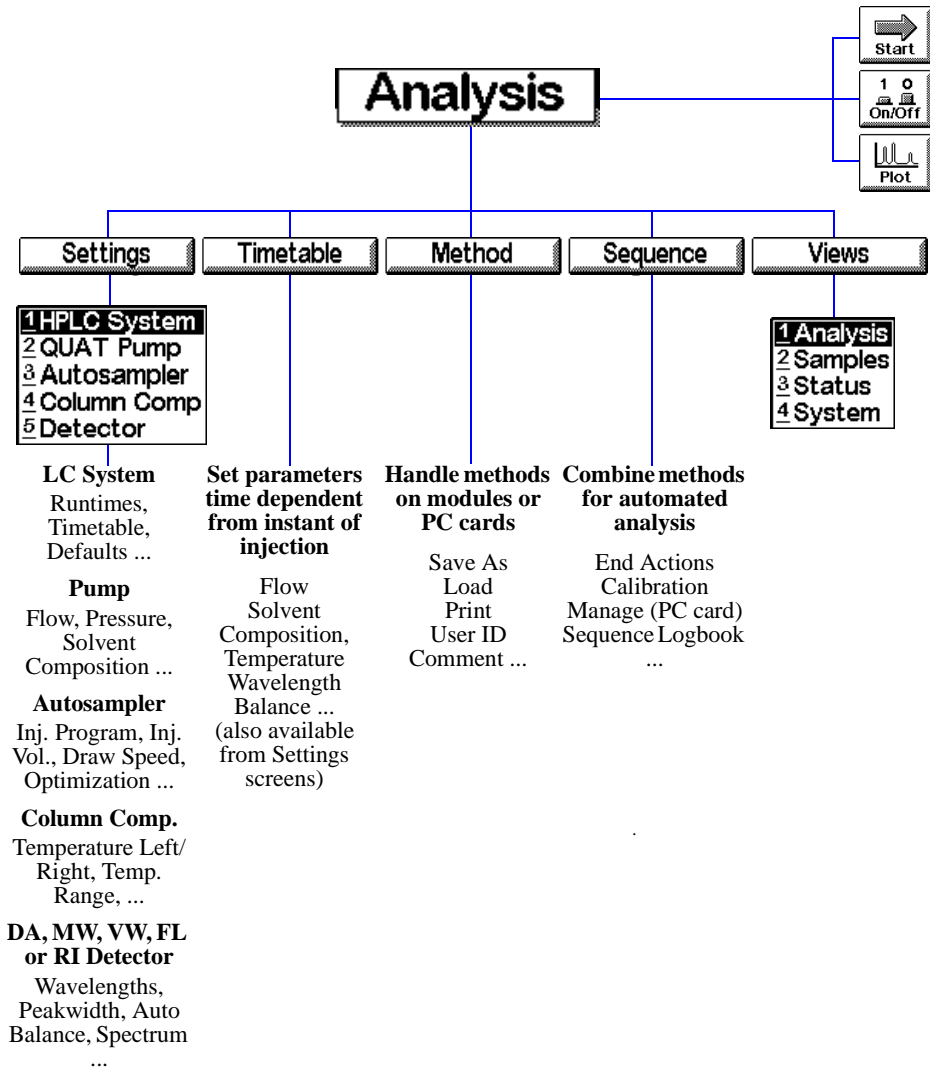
Start

1 0
On/Off

Plot

Analysis

Settings

Timetable

Method

Sequence

Views

1 HPLC System
2 QUAT Pump
3 Autosampler
4 Column Comp
5 Detector

1 Analysis
2 Samples
3 Status
4 System

**LC System**
Runtimes, Timetable, Defaults ...

**Pump**
Flow, Pressure, Solvent Composition ...

**Autosampler**
Inj. Program, Inj. Vol., Draw Speed, Optimization ...

**Column Comp.**
Temperature Left/ Right, Temp. Range, ...

**DA, MW, VW, FL or RI Detector**
Wavelengths, Peakwidth, Auto Balance, Spectrum ...

**Set parameters time dependent from instant of injection**

Flow
Solvent Composition,
Temperature
Wavelength
Balance ...
(also available from Settings screens)

**Handle methods on modules or PC cards**

Save As
Load
Print
User ID
Comment ...

**Combine methods for automated analysis**

End Actions
Calibration
Manage (PC card)
Sequence Logbook
...